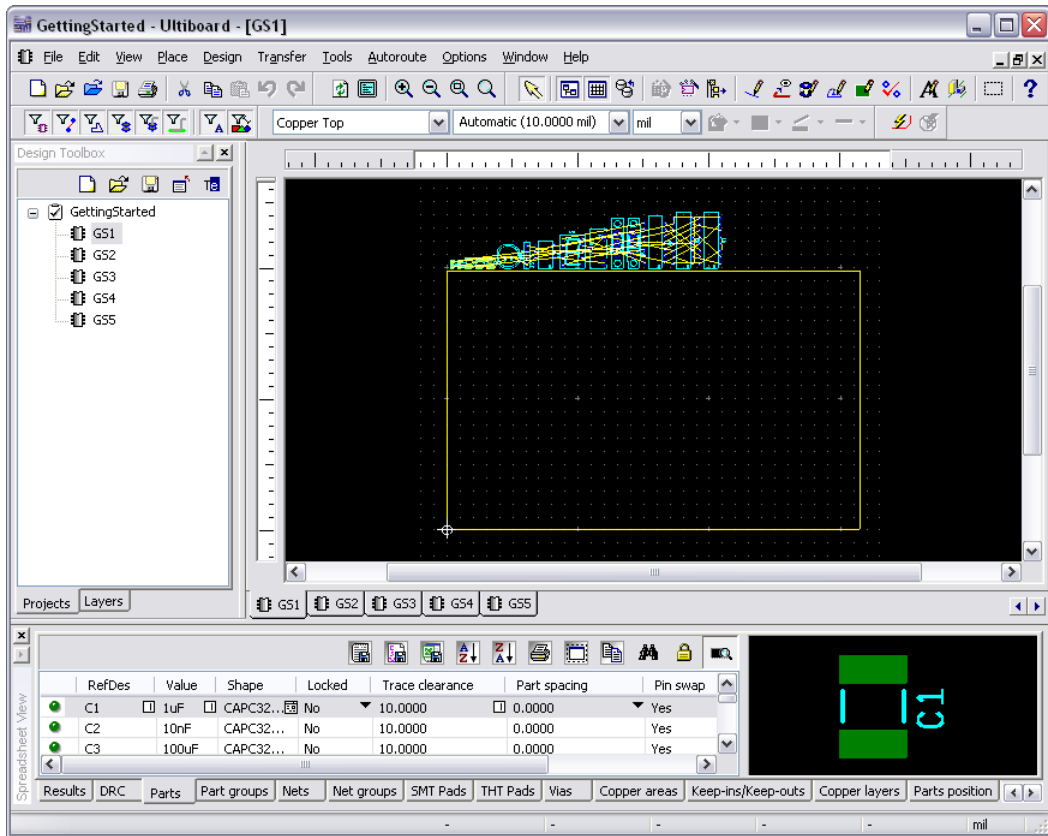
GettingStarted - Ultiboard - [GS1]

File Edit View Place Design Transfer Tools Autoroute Options Window Help

Copper Top
Automatic (10.0000 mil)
mil

Design Toolbox

GettingStarted
GS1
GS2
GS3
GS4
GS5

Projects Layers

GS1 GS2 GS3 GS4 GS5

Spreadsheet View

| | RefDes | Value | Shape | Locked | Trace clearance | Part spacing | Pin swap |
|---|---|---|---|---|---|---|---|
| | C1 | 1uF | CAPC32... | No | 10.0000 | 0.0000 | Yes |
| | C2 | 10nF | CAPC32... | No | 10.0000 | 0.0000 | Yes |
| | C3 | 100uF | CAPC32... | No | 10.0000 | 0.0000 | Yes |

C1

Results DRC Parts Part groups Nets Net groups SMT Pads THT Pads Vias Copper areas Keep-ins/Keep-outs Copper layers Parts position

mil